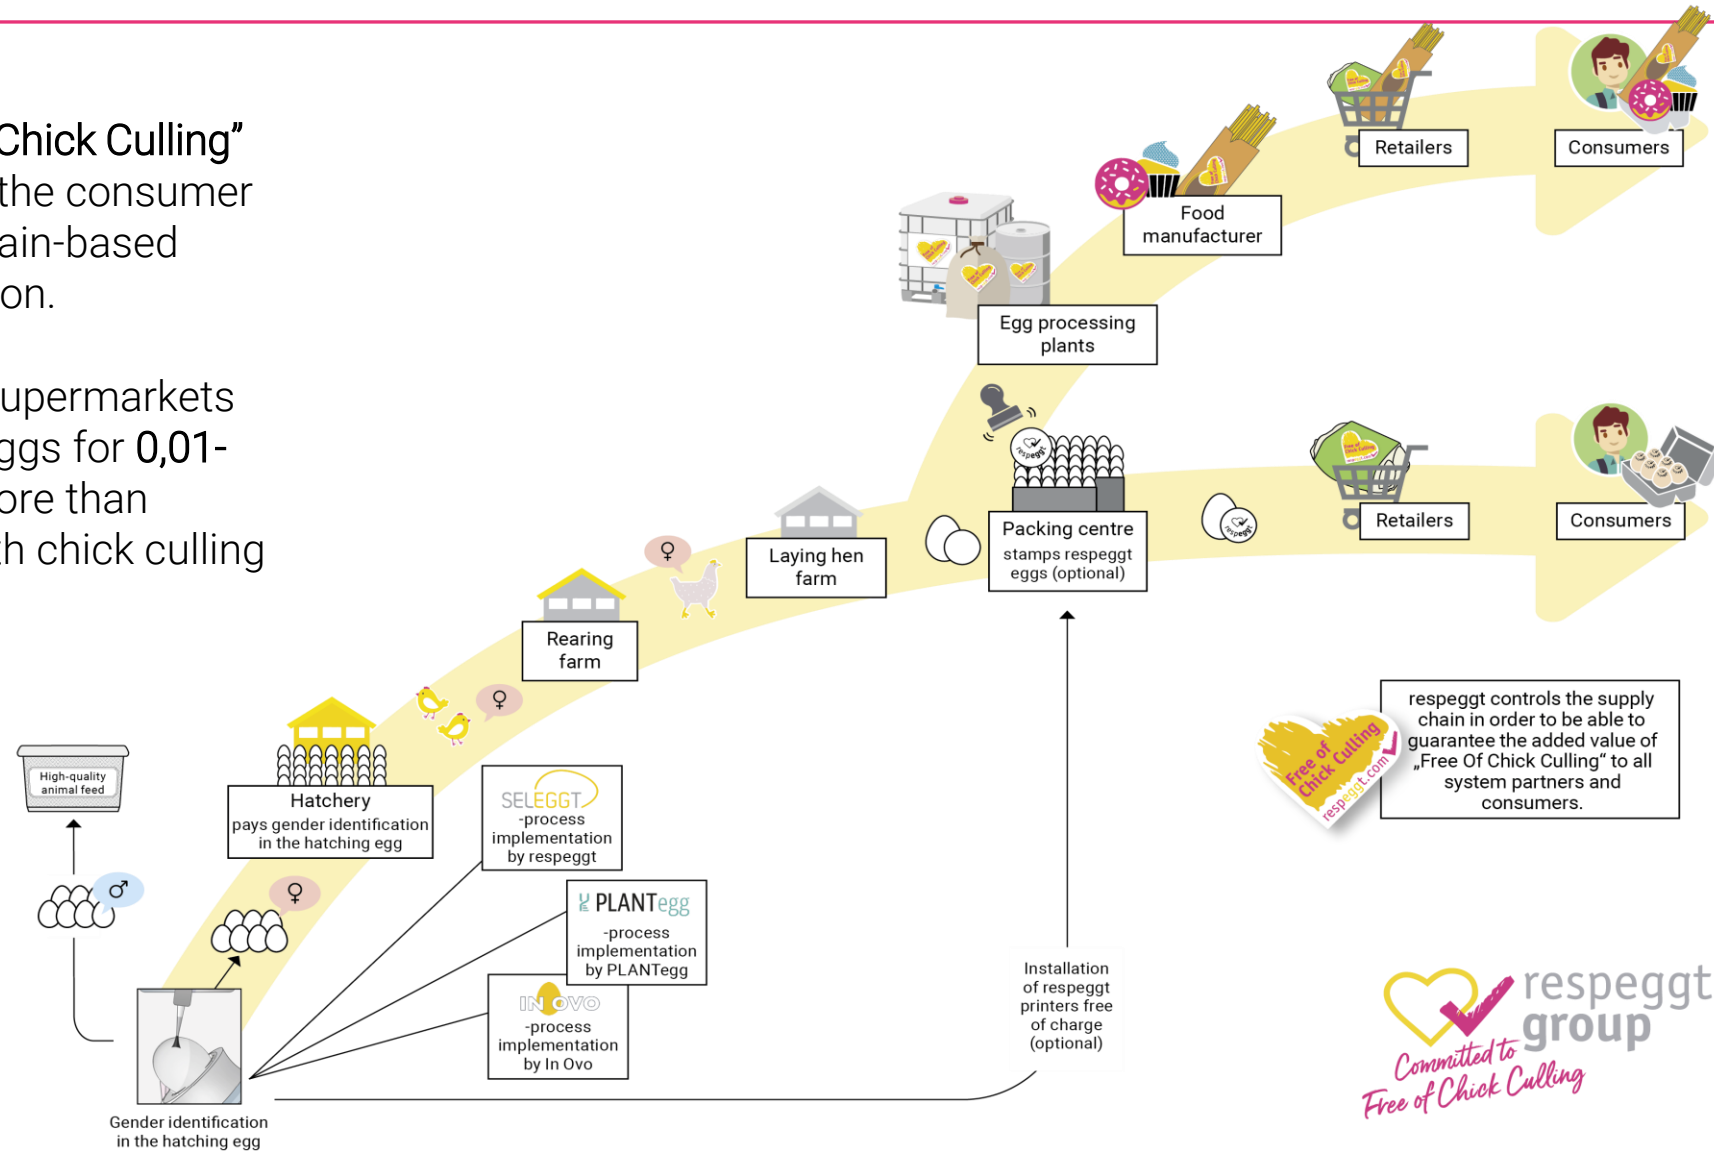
Chick Culling”
the consumer
ain-based
on.

upermarkets
ggs for 0,01-
ore than
h chick culling

Retailers

Consumers

Food manufacturer

Egg processing plants

Packing centre
stamps respeggt eggs (optional)

Retailers

Consumers

Laying hen farm

Rearing farm

Hatchery
pays gender identification in the hatching egg

High-quality animal feed

SELEGGT
-process implementation by respeggt

PLANTegg
-process implementation by PLANTegg

IN OVO
-process implementation by In Ovo

Gender identification in the hatching egg

Installation of respeggt printers free of charge (optional)

respeggt controls the supply chain in order to be able to guarantee the added value of „Free Of Chick Culling“ to all system partners and consumers.

Free of Chick Culling
respeggt.com

respeggt group
Committed to Free of Chick Culling